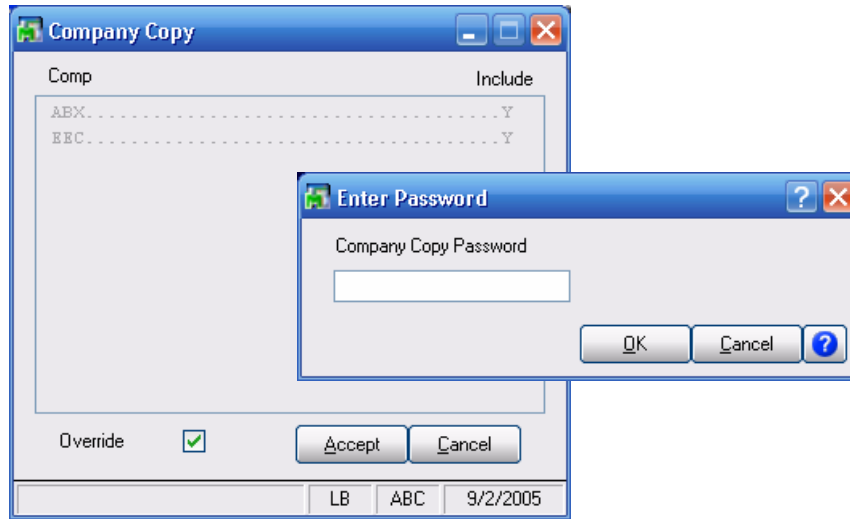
Company Copy

Comp

Include

ABX.......................................Y
EEC.......................................Y

Enter Password

Company Copy Password

OK

Cancel

Override

Accept

Cancel

LB

ABC

9/2/2005